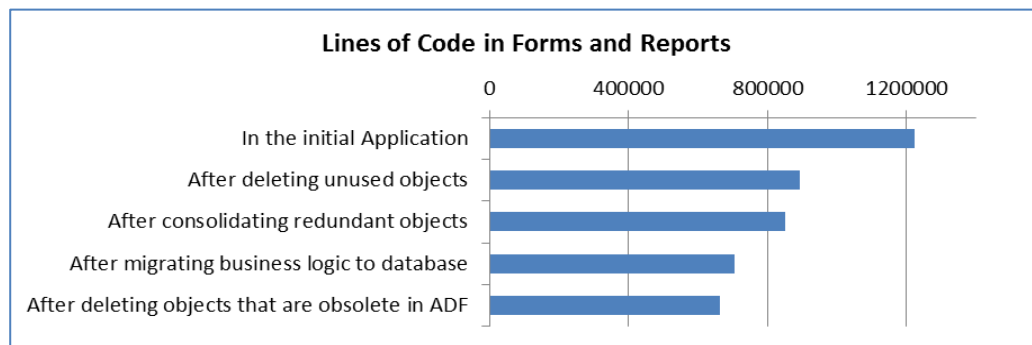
Lines of Code in Forms and Reports

0
400000
800000
1200000

In the initial Application
After deleting unused objects
After consolidating redundant objects
After migrating business logic to database
After deleting objects that are obsolete in ADF